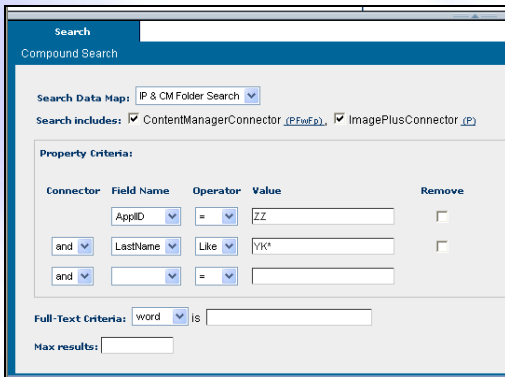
Search

Compound Search

Search Data Map: IP & CM Folder Search

Search includes: ContentManagerConnector (PFwFp) ImagePlusConnector (P)

Property Criteria:

| Connector | Field Name | Operator | Value | Remove |
|---|---|---|---|---|
| | ApplID | = | ZZ | |
| and | LastName | Like | YK* | |
| and | | = | | |

Full-Text Criteria: word is

Max results: